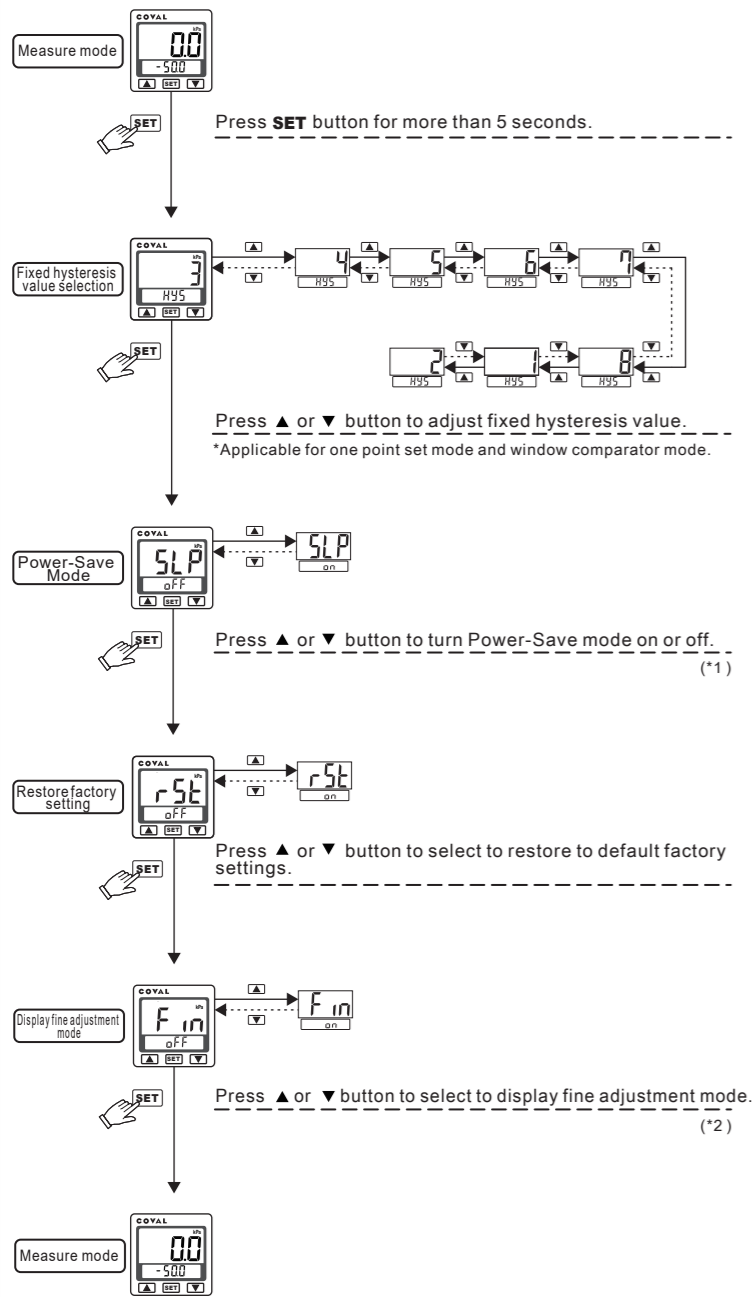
Measure mode

COVAL
kPa
0.0
-500
▲ SET ▼

SET

Press SET button for more than 5 seconds.

Fixed hysteresis value selection

COVAL
3
HYS
▲ SET ▼

▲ ▼ 4 HYS ▲ ▼ 5 HYS ▲ ▼ 6 HYS ▲ ▼ 7 HYS ▲ ▼

▼ ▲ 2 HYS ▼ ▲ 1 HYS ▼ ▲ 8 HYS ▼ ▲

SET

Press ▲ or ▼ button to adjust fixed hysteresis value.

*Applicable for one point set mode and window comparator mode.

Power-Save Mode

COVAL
kPa
SLP
oFF
▲ SET ▼

▲ ▼ SLP on

SET

Press ▲ or ▼ button to turn Power-Save mode on or off.

(*1)

Restore factory setting

COVAL
kPa
rSt
oFF
▲ SET ▼

▲ ▼ rSt on

SET

Press ▲ or ▼ button to select to restore to default factory settings.

Display fine adjustment mode

COVAL
kPa
Fin
oFF
▲ SET ▼

▲ ▼ Fin on

SET

Press ▲ or ▼ button to select to display fine adjustment mode.

(*2)

Measure mode

COVAL
kPa
0.0
-500
▲ SET ▼